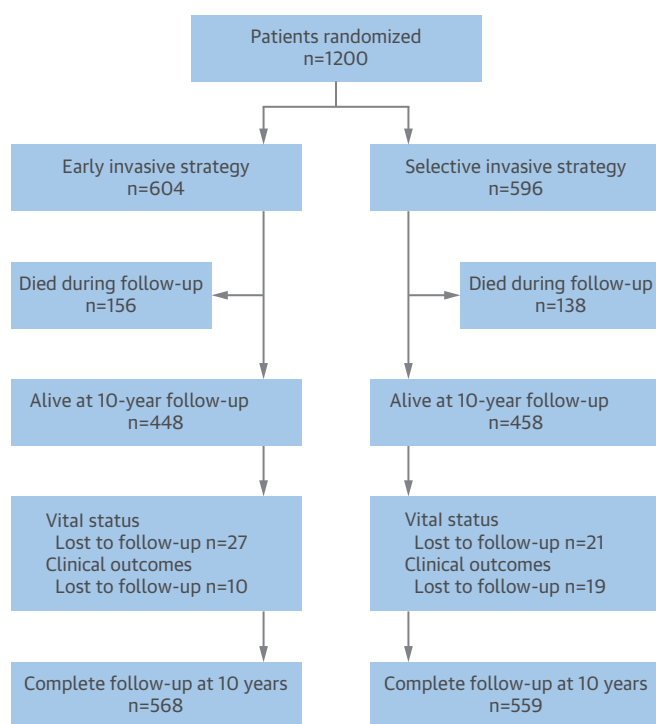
Patients randomized
n=1200

Early invasive strategy
n=604

Selective invasive strategy
n=596

Died during follow-up
n=156

Died during follow-up
n=138

Alive at 10-year follow-up
n=448

Alive at 10-year follow-up
n=458

Vital status
Lost to follow-up n=27
Clinical outcomes
Lost to follow-up n=10

Vital status
Lost to follow-up n=21
Clinical outcomes
Lost to follow-up n=19

Complete follow-up at 10 years
n=568

Complete follow-up at 10 years
n=559